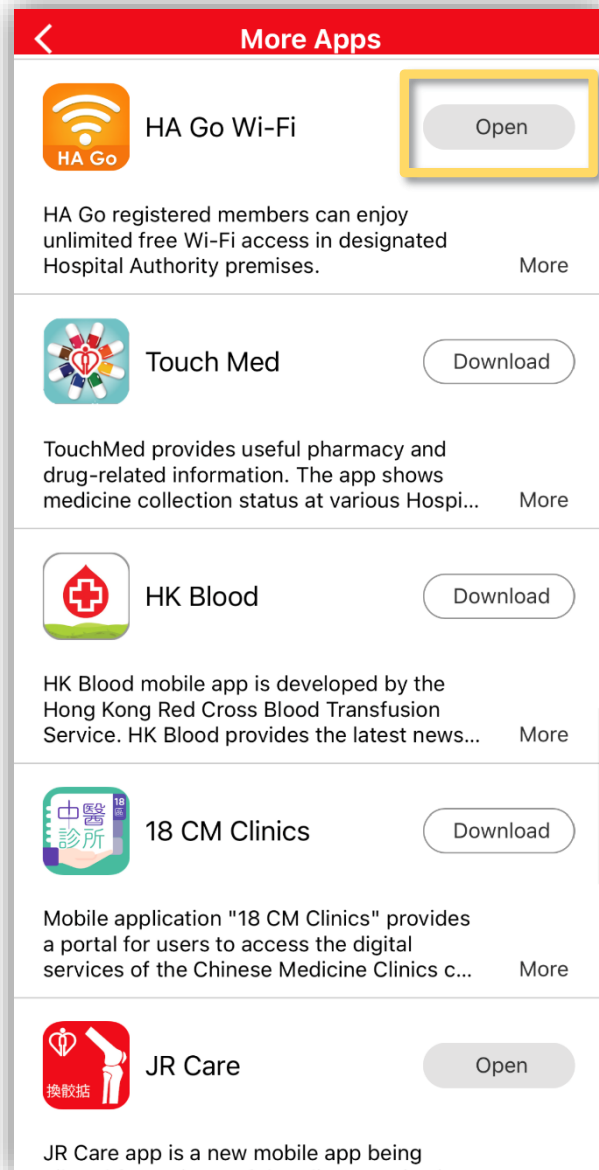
More Apps

HA Go

HA Go Wi-Fi

Open

HA Go registered members can enjoy unlimited free Wi-Fi access in designated Hospital Authority premises.

More

Touch Med

Download

TouchMed provides useful pharmacy and drug-related information. The app shows medicine collection status at various Hospi...

More

HK Blood

Download

HK Blood mobile app is developed by the Hong Kong Red Cross Blood Transfusion Service. HK Blood provides the latest news...

More

中醫診所 18區

18 CM Clinics

Download

Mobile application "18 CM Clinics" provides a portal for users to access the digital services of the Chinese Medicine Clinics c...

More

換骹掂

JR Care

Open

JR Care app is a new mobile app being